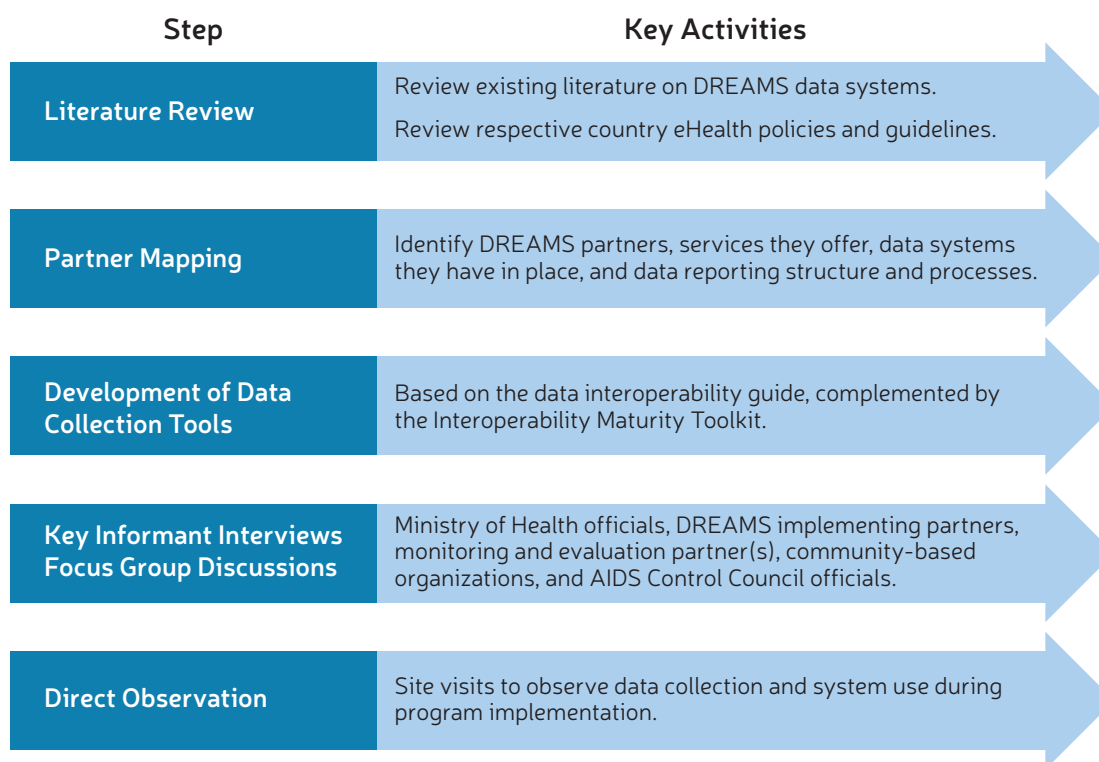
| Step | Key Activities |
|---|---|
| Literature Review | Review existing literature on DREAMS data systems. Review respective country eHealth policies and guidelines. |
| Partner Mapping | Identify DREAMS partners, services they offer, data systems they have in place, and data reporting structure and processes. |
| Development of Data Collection Tools | Based on the data interoperability guide, complemented by the Interoperability Maturity Toolkit. |
| Key Informant Interviews Focus Group Discussions | Ministry of Health officials, DREAMS implementing partners, monitoring and evaluation partner(s), community-based organizations, and AIDS Control Council officials. |
| Direct Observation | Site visits to observe data collection and system use during program implementation. |